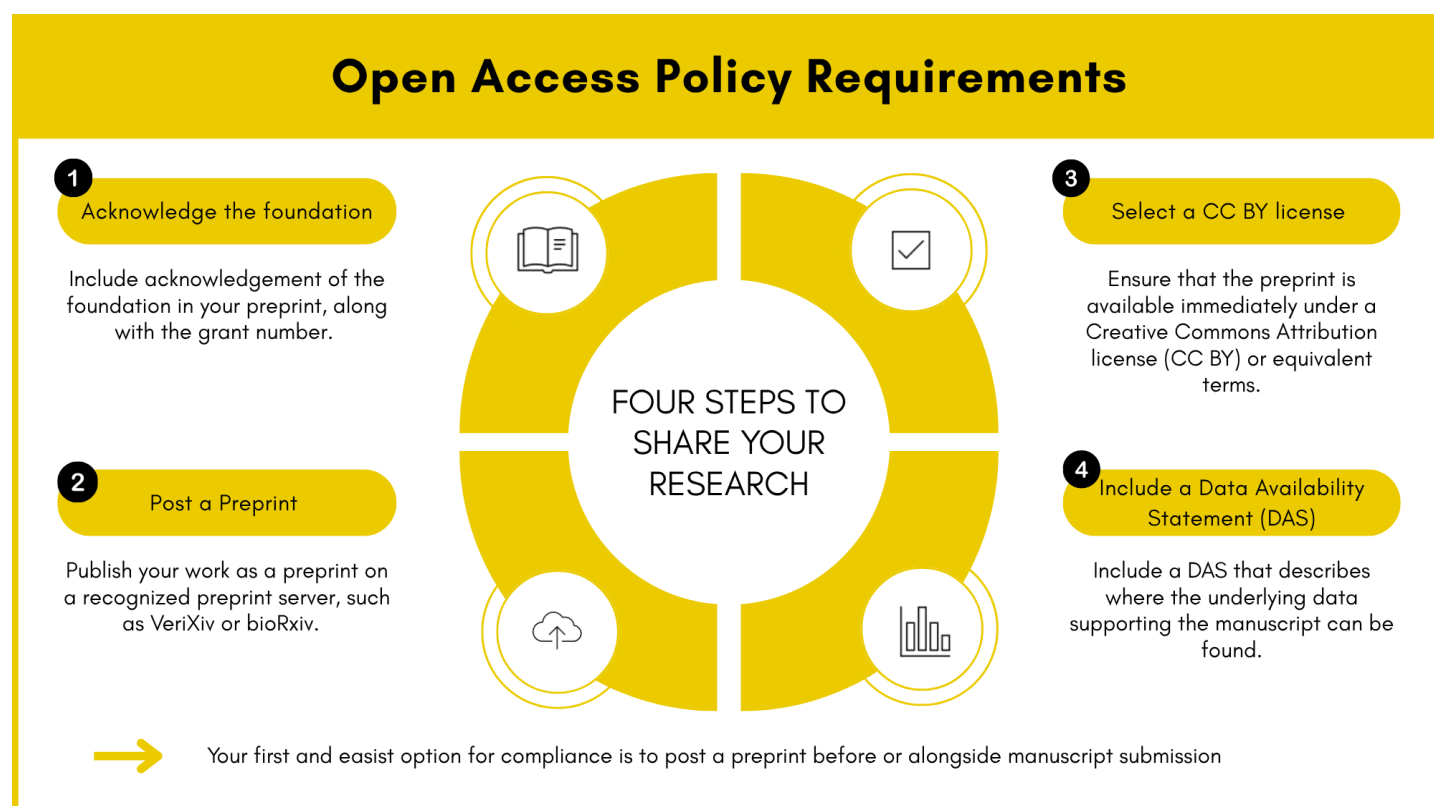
Open Access Policy Requirements

1 Acknowledge the foundation

Include acknowledgement of the foundation in your preprint, along with the grant number.

2 Post a Preprint

Publish your work as a preprint on a recognized preprint server, such as VeriXiv or bioRxiv.

FOUR STEPS TO SHARE YOUR RESEARCH

3 Select a CC BY license

Ensure that the preprint is available immediately under a Creative Commons Attribution license (CC BY) or equivalent terms.

4 Include a Data Availability Statement (DAS)

Include a DAS that describes where the underlying data supporting the manuscript can be found.

Your first and easist option for compliance is to post a preprint before or alongside manuscript submission